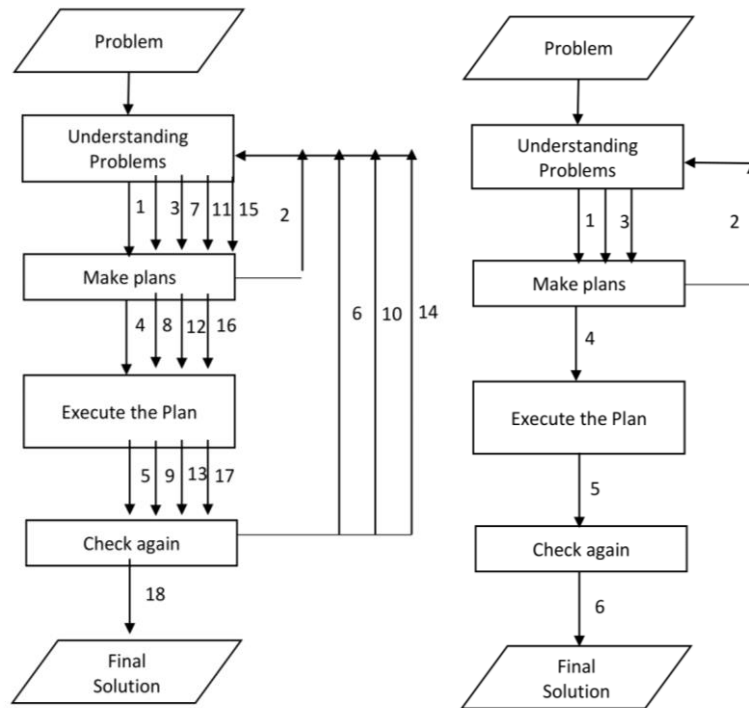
Problem

Understanding Problems

1 3 7 11 15

2

Make plans

4 8 12 16

6 10 14

Execute the Plan

5 9 13 17

Check again

18

Final Solution

Problem

Understanding Problems

1 3

2

Make plans

4

Execute the Plan

5

Check again

6

Final Solution